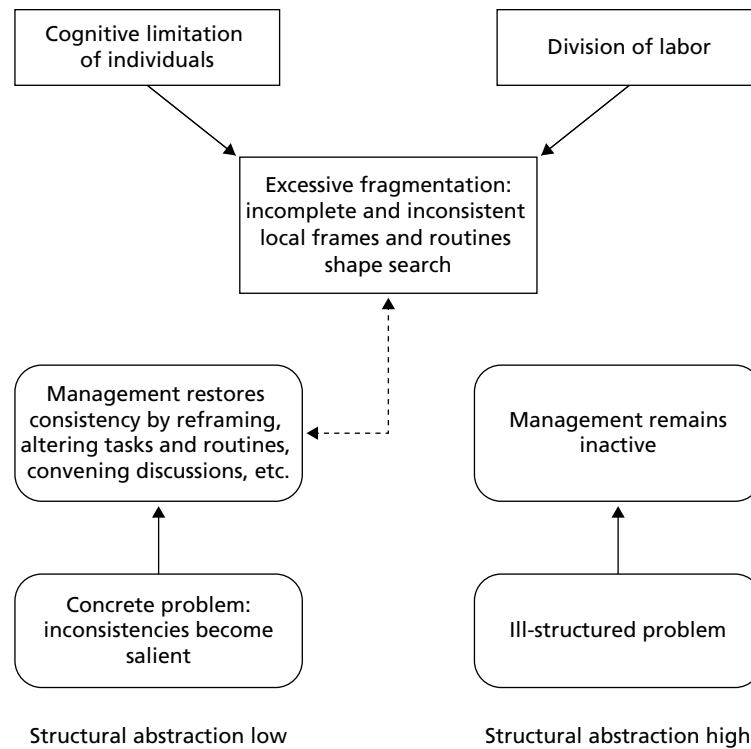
Cognitive limitation of individuals

Division of labor

Excessive fragmentation: incomplete and inconsistent local frames and routines shape search

Management restores consistency by reframing, altering tasks and routines, convening discussions, etc.

Management remains inactive

Concrete problem: inconsistencies become salient

Ill-structured problem

Structural abstraction low

Structural abstraction high